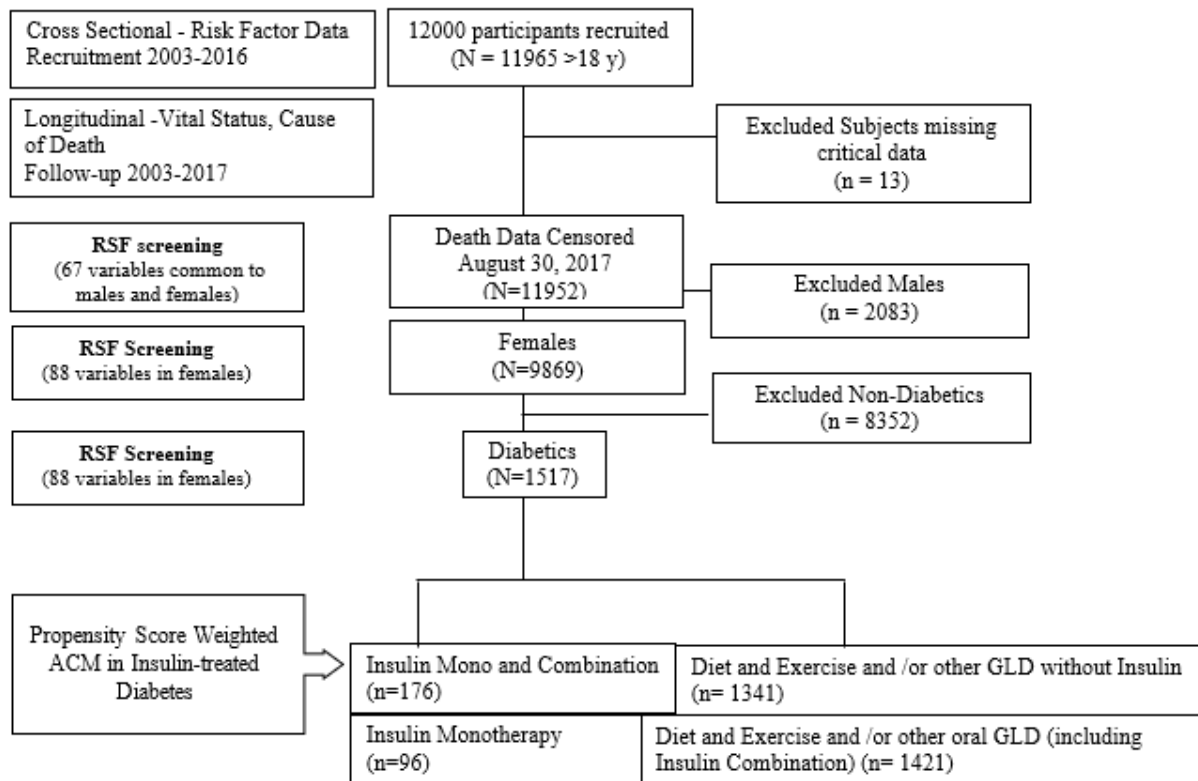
Cross Sectional - Risk Factor Data Recruitment 2003-2016

Longitudinal -Vital Status, Cause of Death
Follow-up 2003-2017

12000 participants recruited (N = 11965 >18 y)

Excluded Subjects missing critical data (n = 13)

RSF screening (67 variables common to males and females)

Death Data Censored August 30, 2017 (N=11952)

Excluded Males (n = 2083)

RSF Screening (88 variables in females)

Females (N=9869)

Excluded Non-Diabetics (n = 8352)

RSF Screening (88 variables in females)

Diabetics (N=1517)

Propensity Score Weighted ACM in Insulin-treated Diabetes

Insulin Mono and Combination (n=176)

Diet and Exercise and /or other GLD without Insulin (n= 1341)

Insulin Monotherapy (n=96)

Diet and Exercise and /or other oral GLD (including Insulin Combination) (n= 1421)